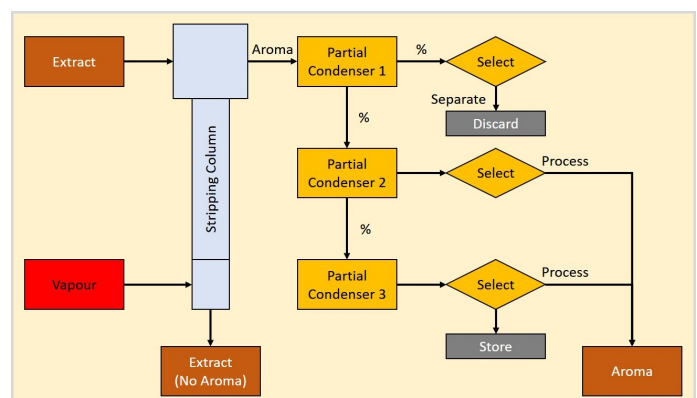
Extract

Aroma

Partial Condenser 1

%

Select

Separate

Discard

%

Stripping Column

Partial Condenser 2

Select

Process

%

Vapour

Partial Condenser 3

Select

Process

Store

Extract (No Aroma)

Aroma